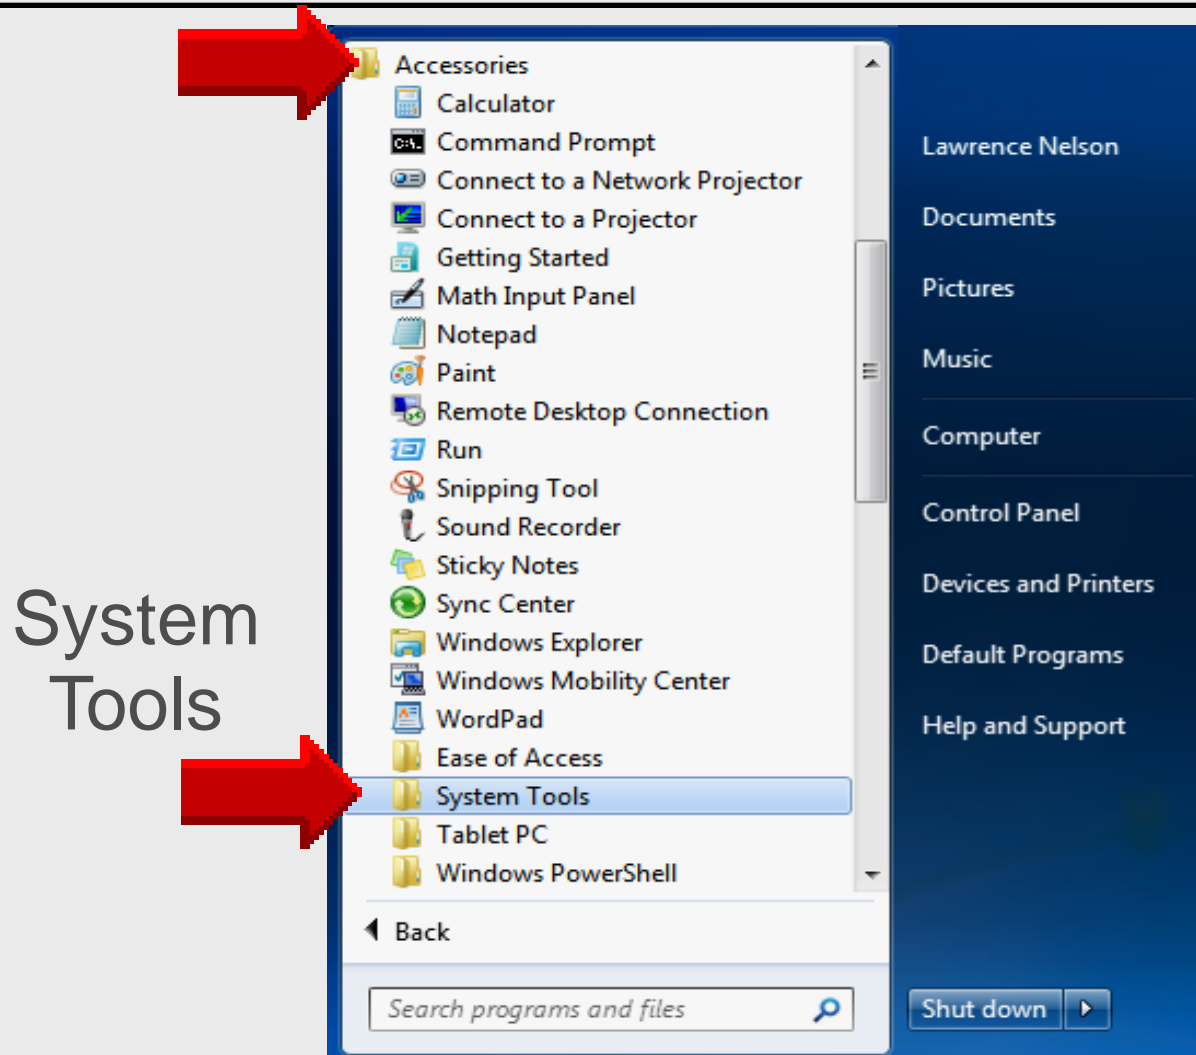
System Tools

Accessories
Calculator
Command Prompt
Connect to a Network Projector
Connect to a Projector
Getting Started
Math Input Panel
Notepad
Paint
Remote Desktop Connection
Run
Snipping Tool
Sound Recorder
Sticky Notes
Sync Center
Windows Explorer
Windows Mobility Center
WordPad
Ease of Access
System Tools
Tablet PC
Windows PowerShell

Back

Search programs and files

Lawrence Nelson
Documents
Pictures
Music
Computer
Control Panel
Devices and Printers
Default Programs
Help and Support

Shut down